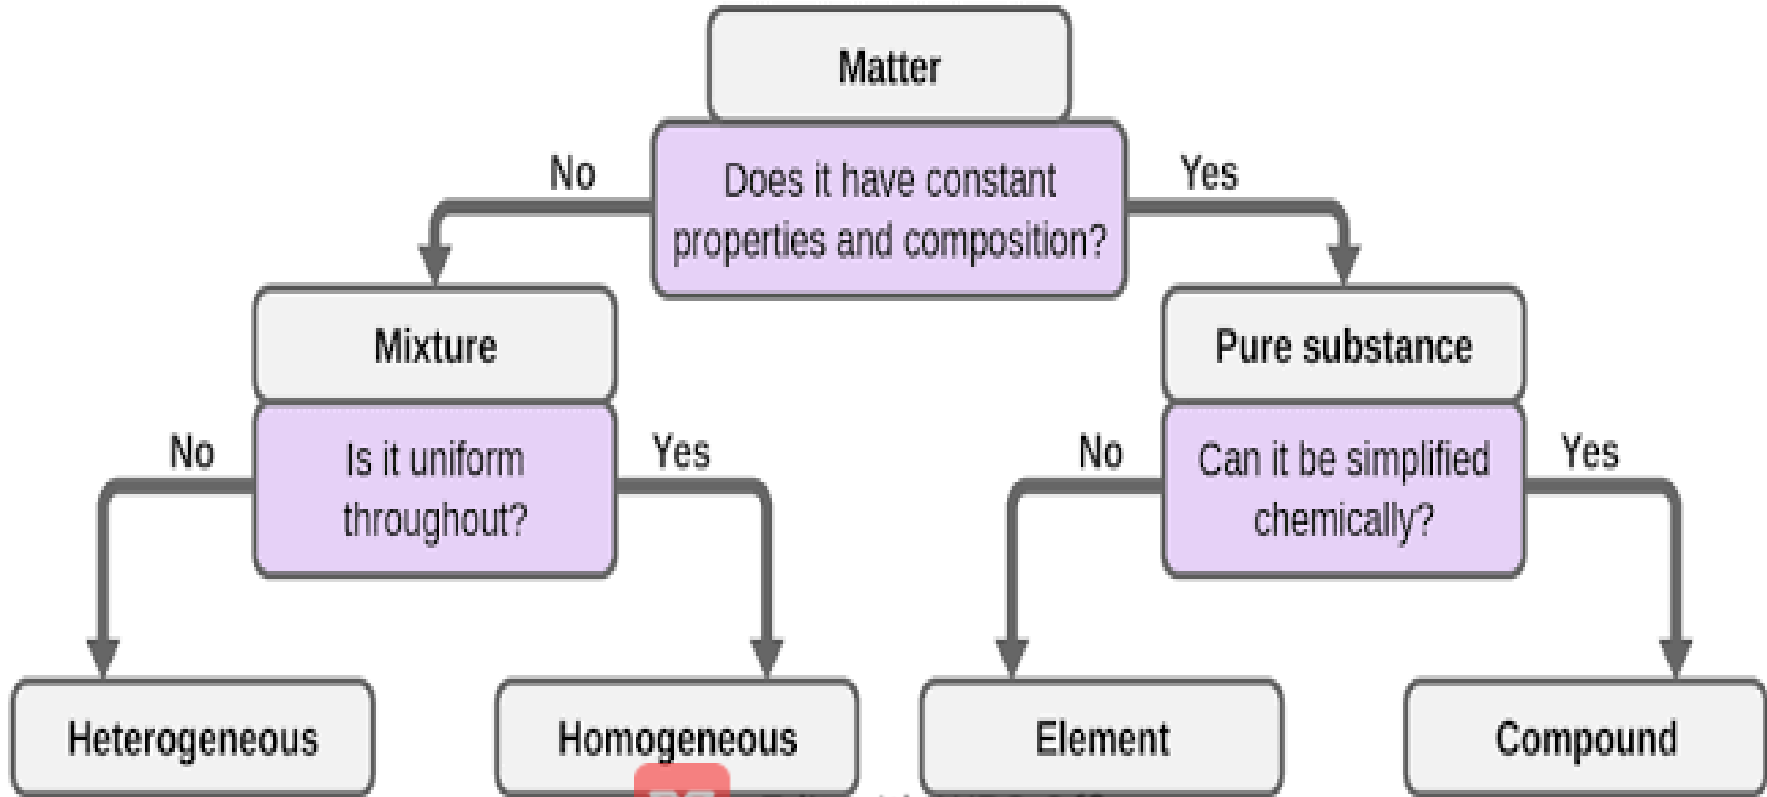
Matter

Does it have constant properties and composition?

No

Yes

Mixture

Is it uniform throughout?

Pure substance

Can it be simplified chemically?

No

Yes

No

Yes

Heterogeneous

Homogeneous

Element

Compound